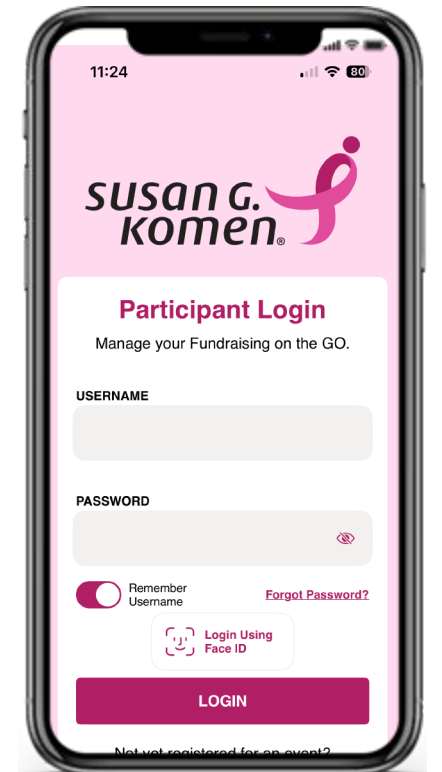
11:24

80

SUSAN G. KOMEN®

Participant Login

Manage your Fundraising on the GO.

USERNAME

PASSWORD

Remember Username

Forgot Password?

Login Using Face ID

LOGIN

Not yet registered for an event?